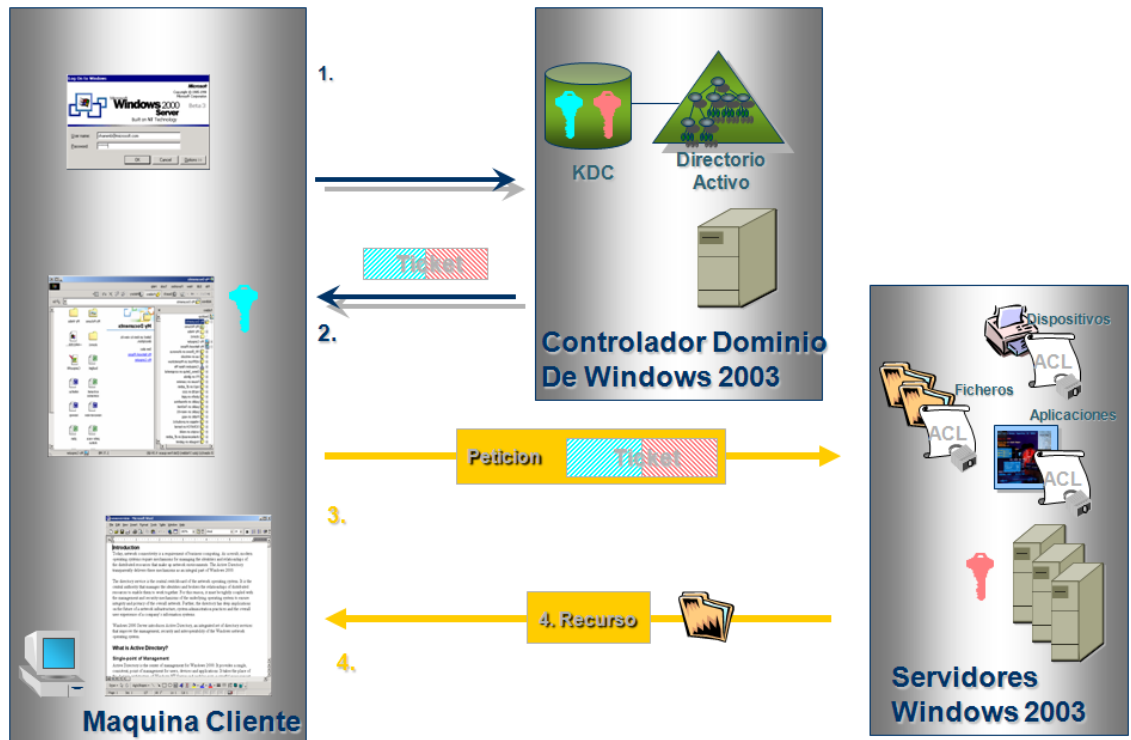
Log On to Windows

Windows 2000 Server

Built on NT Technology

User name:

Password:

OK Cancel Options <<

1.

KDC

Directorio Activo

Ticket

2.

Controlador Dominio De Windows 2003

Dispositivos

ACL

Ficheros

Aplicaciones

ACL

ACL

Peticion

Ticket

3.

Introduction

What is Active Directory?

Single-point of Management

4. Recurso

4.

Maquina Cliente

Servidores Windows 2003